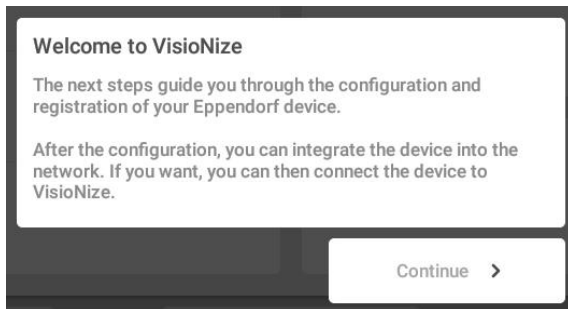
Welcome to VisioNize

The next steps guide you through the configuration and registration of your Eppendorf device.

After the configuration, you can integrate the device into the network. If you want, you can then connect the device to VisioNize.

Continue >